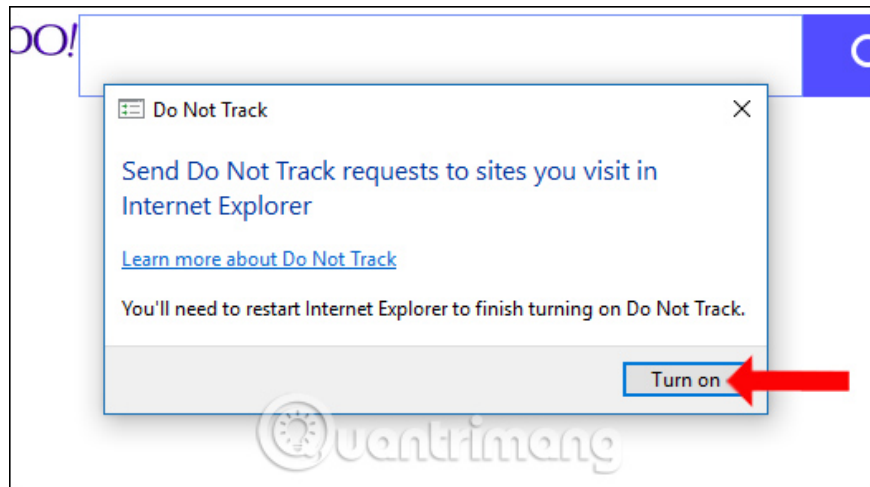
oo!

Do Not Track

Send Do Not Track requests to sites you visit in Internet Explorer

Learn more about Do Not Track

You'll need to restart Internet Explorer to finish turning on Do Not Track.

Turn on

uantrimang